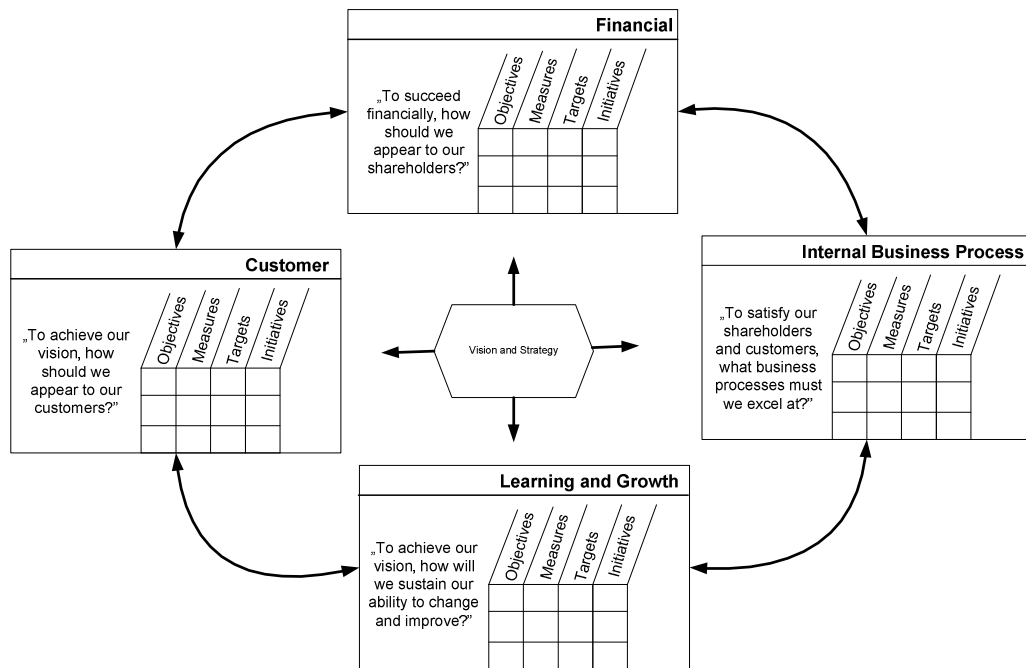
Financial

„To succeed financially, how should we appear to our shareholders?"

Objectives
Measures
Targets
Initiatives

Customer

„To achieve our vision, how should we appear to our customers?"

Objectives
Measures
Targets
Initiatives

Vision and Strategy

Internal Business Process

„To satisfy our shareholders and customers, what business processes must we excel at?"

Objectives
Measures
Targets
Initiatives

Learning and Growth

„To achieve our vision, how will we sustain our ability to change and improve?"

Objectives
Measures
Targets
Initiatives